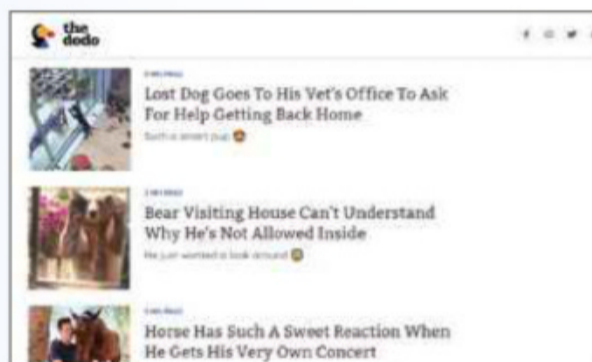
the dodo

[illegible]

Lost Dog Goes To His Vet's Office To Ask For Help Getting Back Home

Such a smart pup

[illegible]

Bear Visiting House Can't Understand Why He's Not Allowed Inside

He just wanted a look around

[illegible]

Horse Has Such A Sweet Reaction When He Gets His Very Own Concert